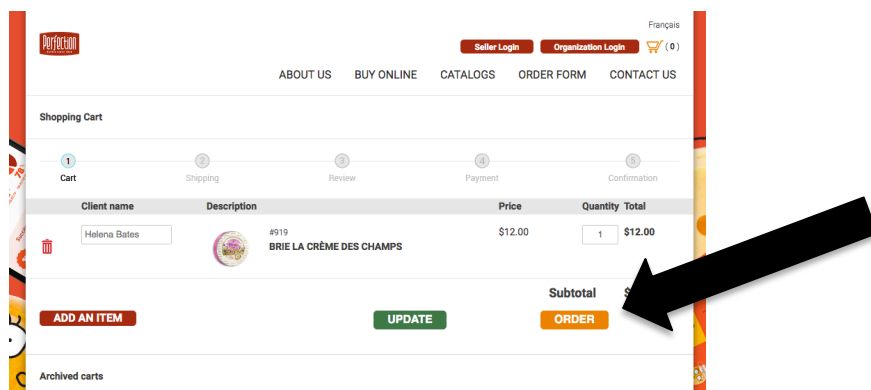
Français

Perfection

Seller Login
Organization Login
(0)

ABOUT US
BUY ONLINE
CATALOGS
ORDER FORM
CONTACT US

Shopping Cart

1 Cart
2 Shipping
3 Review
4 Payment
5 Confirmation

| Client name | Description | | Price | Quantity | Total |
|---|---|---|---|---|---|
| Helena Bates | | #919 BRIE LA CRÈME DES CHAMPS | $12.00 | 1 | $12.00 |

Subtotal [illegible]

ADD AN ITEM
UPDATE
ORDER

Archived carts